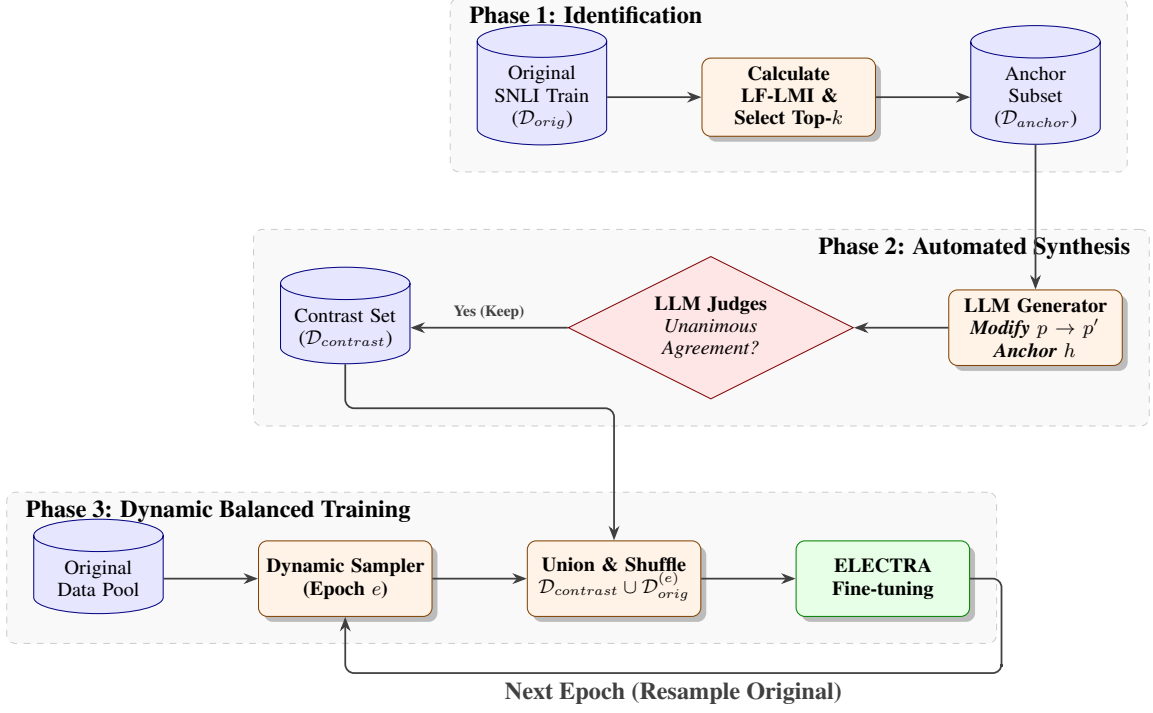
Phase 1: Identification

Original SNLI Train ($\mathcal{D}_{orig}$)

Calculate LF-LMI & Select Top-$k$

Anchor Subset ($\mathcal{D}_{anchor}$)

Phase 2: Automated Synthesis

Contrast Set ($\mathcal{D}_{contrast}$)

Yes (Keep)

LLM Judges
Unanimous Agreement?

LLM Generator
Modify $p \rightarrow p'$
Anchor $h$

Phase 3: Dynamic Balanced Training

Original Data Pool

Dynamic Sampler (Epoch $e$)

Union & Shuffle
$\mathcal{D}_{contrast} \cup \mathcal{D}_{orig}^{(e)}$

ELECTRA Fine-tuning

Next Epoch (Resample Original)